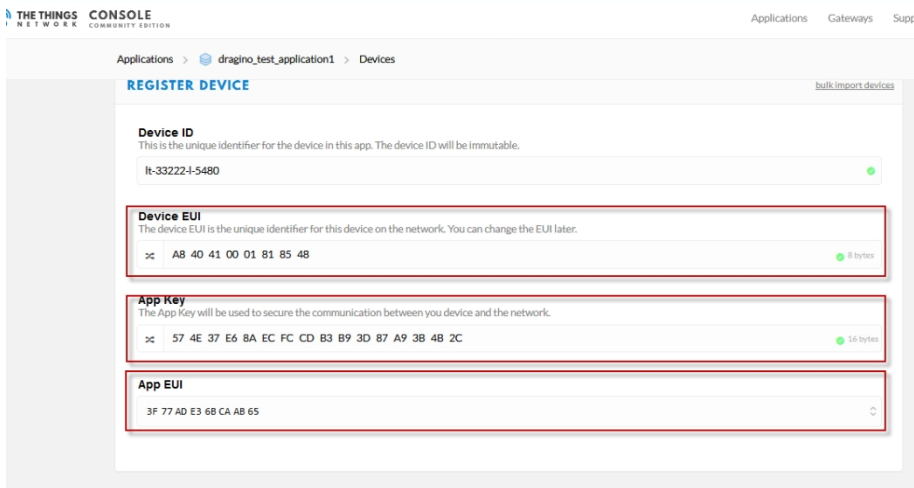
THE THINGS NETWORK CONSOLE COMMUNITY EDITION

Applications Gateways Supp

Applications > dragino_test_application1 > Devices

REGISTER DEVICE

bulk import devices

Device ID
This is the unique identifier for the device in this app. The device ID will be immutable.

lt-33222-l-5480

Device EUI
The device EUI is the unique identifier for this device on the network. You can change the EUI later.

A8 40 41 00 01 81 85 48

8 bytes

App Key
The App Key will be used to secure the communication between you device and the network.

57 4E 37 E6 8A EC FC CD B3 B9 3D 87 A9 3B 4B 2C

16 bytes

App EUI

3F 77 AD E3 6B CA AB 65